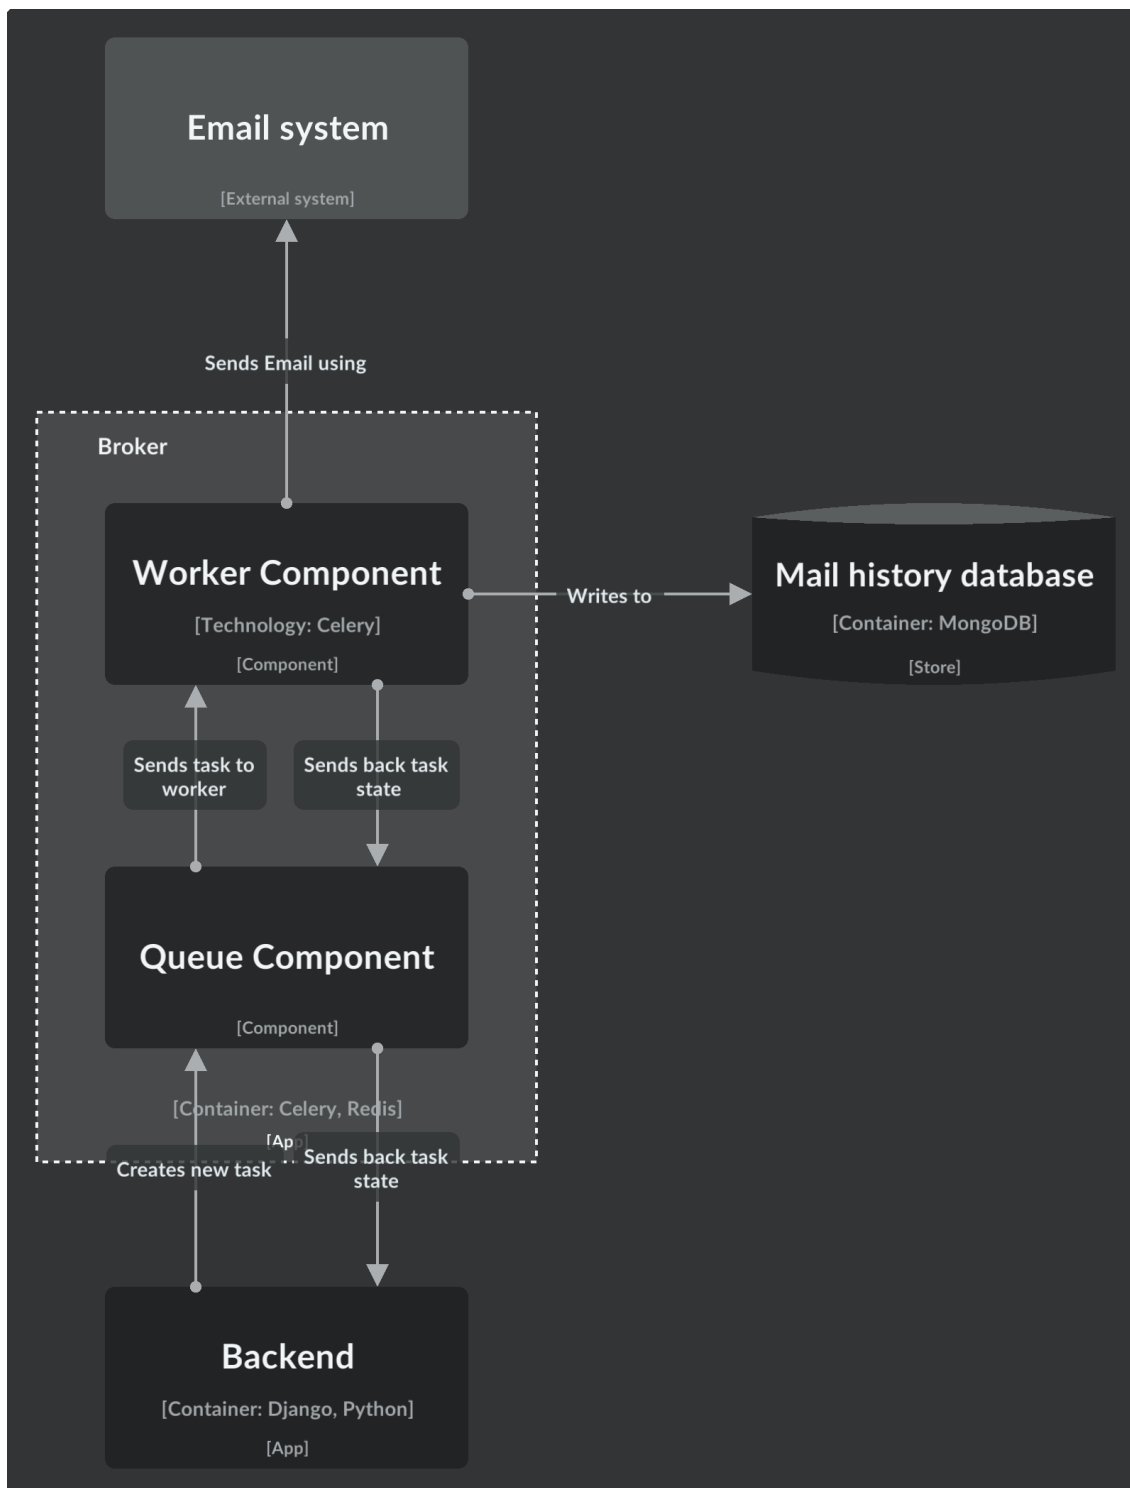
Email system

[External system]

Sends Email using

Broker

Worker Component

[Technology: Celery]

[Component]

Writes to

Mail history database

[Container: MongoDB]

[Store]

Sends task to worker

Sends back task state

Queue Component

[Component]

[Container: Celery, Redis]

[App]

Creates new task

Sends back task state

Backend

[Container: Django, Python]

[App]